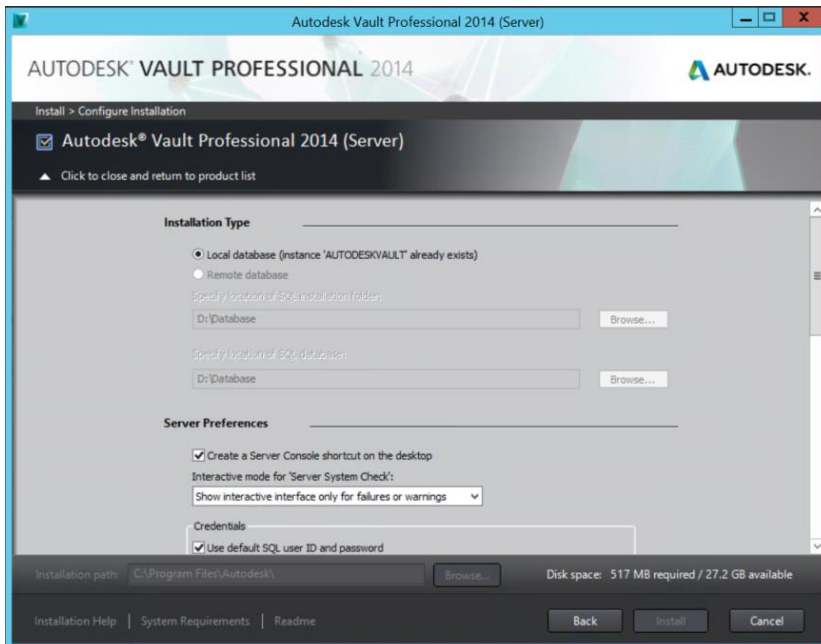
Autodesk Vault Professional 2014 (Server)

AUTODESK® VAULT PROFESSIONAL 2014

AUTODESK.

Install > Configure Installation

Autodesk® Vault Professional 2014 (Server)

Click to close and return to product list

Installation Type

Local database (instance 'AUTODESKVAULT' already exists)

Remote database

Specify location of SQL installation folder:

D:\Database

Browse...

Specify location of SQL database:

D:\Database

Browse...

Server Preferences

Create a Server Console shortcut on the desktop

Interactive mode for 'Server System Check':

Show interactive interface only for failures or warnings

Credentials

Use default SQL user ID and password

Installation path: C:\Program Files\Autodesk\

Browse...

Disk space: 517 MB required / 27.2 GB available

Installation Help | System Requirements | Readme

Back

Install

Cancel